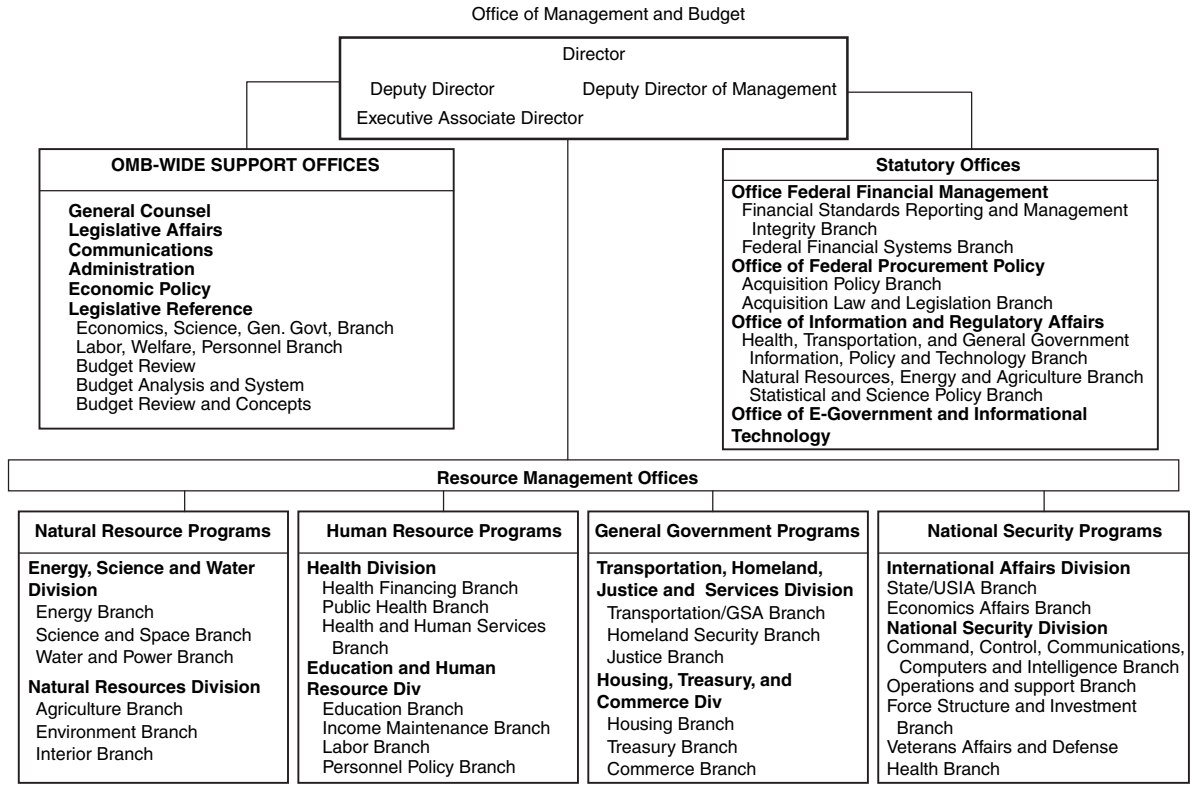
Office of Management and Budget

Director
Deputy Director
Deputy Director of Management
Executive Associate Director

OMB-WIDE SUPPORT OFFICES

General Counsel
Legislative Affairs
Communications
Administration
Economic Policy
Legislative Reference
Economics, Science, Gen. Govt, Branch
Labor, Welfare, Personnel Branch
Budget Review
Budget Analysis and System
Budget Review and Concepts

Statutory Offices

Office Federal Financial Management
Financial Standards Reporting and Management Integrity Branch
Federal Financial Systems Branch
Office of Federal Procurement Policy
Acquisition Policy Branch
Acquisition Law and Legislation Branch
Office of Information and Regulatory Affairs
Health, Transportation, and General Government Information, Policy and Technology Branch
Natural Resources, Energy and Agriculture Branch
Statistical and Science Policy Branch
Office of E-Government and Informational Technology

Resource Management Offices

Natural Resource Programs

Energy, Science and Water Division
Energy Branch
Science and Space Branch
Water and Power Branch
Natural Resources Division
Agriculture Branch
Environment Branch
Interior Branch

Human Resource Programs

Health Division
Health Financing Branch
Public Health Branch
Health and Human Services Branch
Education and Human Resource Div
Education Branch
Income Maintenance Branch
Labor Branch
Personnel Policy Branch

General Government Programs

Transportation, Homeland, Justice and Services Division
Transportation/GSA Branch
Homeland Security Branch
Justice Branch
Housing, Treasury, and Commerce Div
Housing Branch
Treasury Branch
Commerce Branch

National Security Programs

International Affairs Division
State/USIA Branch
Economics Affairs Branch
National Security Division
Command, Control, Communications, Computers and Intelligence Branch
Operations and support Branch
Force Structure and Investment Branch
Veterans Affairs and Defense Health Branch